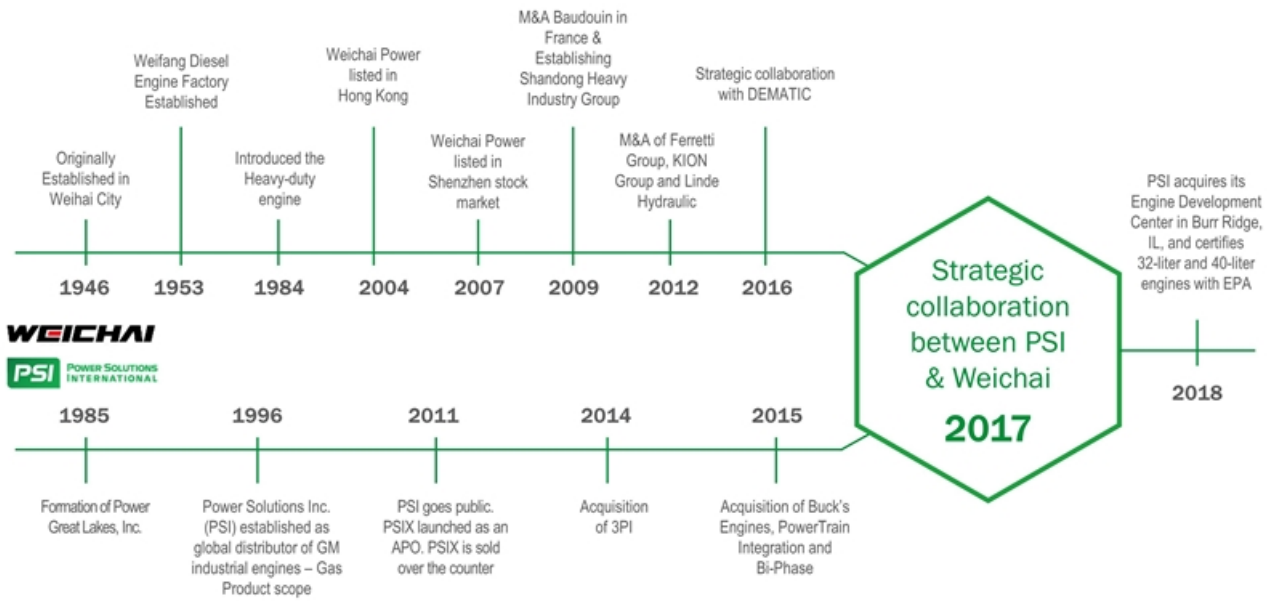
Originally Established in Weihai City

1946

Weifang Diesel Engine Factory Established

1953

Introduced the Heavy-duty engine

1984

Weichai Power listed in Hong Kong

2004

Weichai Power listed in Shenzhen stock market

2007

M&A Baudouin in France & Establishing Shandong Heavy Industry Group

2009

M&A of Ferretti Group, KION Group and Linde Hydraulic

2012

Strategic collaboration with DEMATIC

2016

WEICHAI

PSI POWER SOLUTIONS INTERNATIONAL

1985

Formation of Power Great Lakes, Inc.

1996

Power Solutions Inc. (PSI) established as global distributor of GM industrial engines – Gas Product scope

2011

PSI goes public. PSIX launched as an APO. PSIX is sold over the counter

2014

Acquisition of 3PI

2015

Acquisition of Buck's Engines, PowerTrain Integration and Bi-Phase

Strategic collaboration between PSI & Weichai

2017

PSI acquires its Engine Development Center in Burr Ridge, IL, and certifies 32-liter and 40-liter engines with EPA

2018